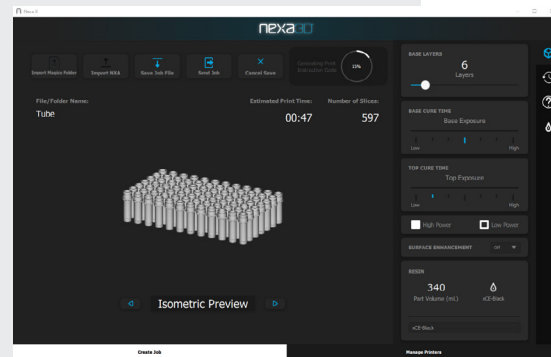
Nexa3D

nexa3D

Insert Module Folder

Import NX4

Save Job File

Send Job

Cancel Save

Generating Print Instruction Data

15%

File/Folder Name:

Tube

Estimated Print Time:

00:47

Number of Slices:

597

Isometric Preview

BASE LAYERS

6

Layers

BASE CURE TIME

Base Exposure

Low

High

TOP CURE TIME

Top Exposure

Low

High

High Power

Low Power

SURFACE ENHANCEMENT

Off

RESIN

340

Part Volume (mL)

xCE-Black

xCE-Black

Create Job

Manage Printers